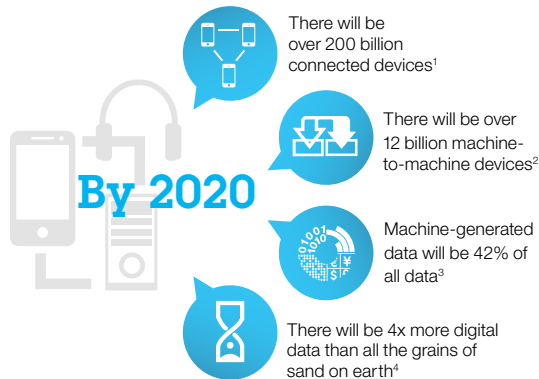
By 2020

There will be over 200 billion connected devices$^1$

There will be over 12 billion machine-to-machine devices$^2$

Machine-generated data will be 42% of all data$^3$

There will be 4x more digital data than all the grains of sand on earth$^4$